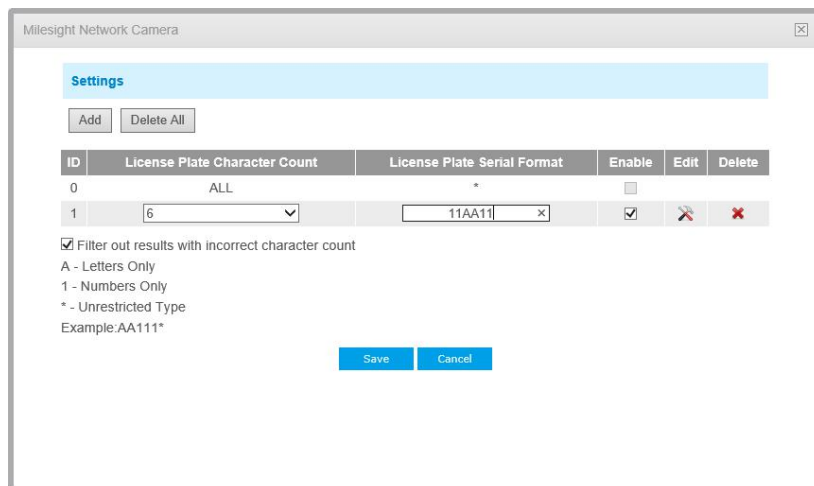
Milesight Network Camera

Settings

Add Delete All

| ID | License Plate Character Count | License Plate Serial Format | Enable | Edit | Delete |
|---|---|---|---|---|---|
| 0 | ALL | * | | | |
| 1 | 6 | 11AA11 | | | |

Filter out results with incorrect character count

A - Letters Only

1 - Numbers Only

* - Unrestricted Type

Example:AA111*

Save Cancel